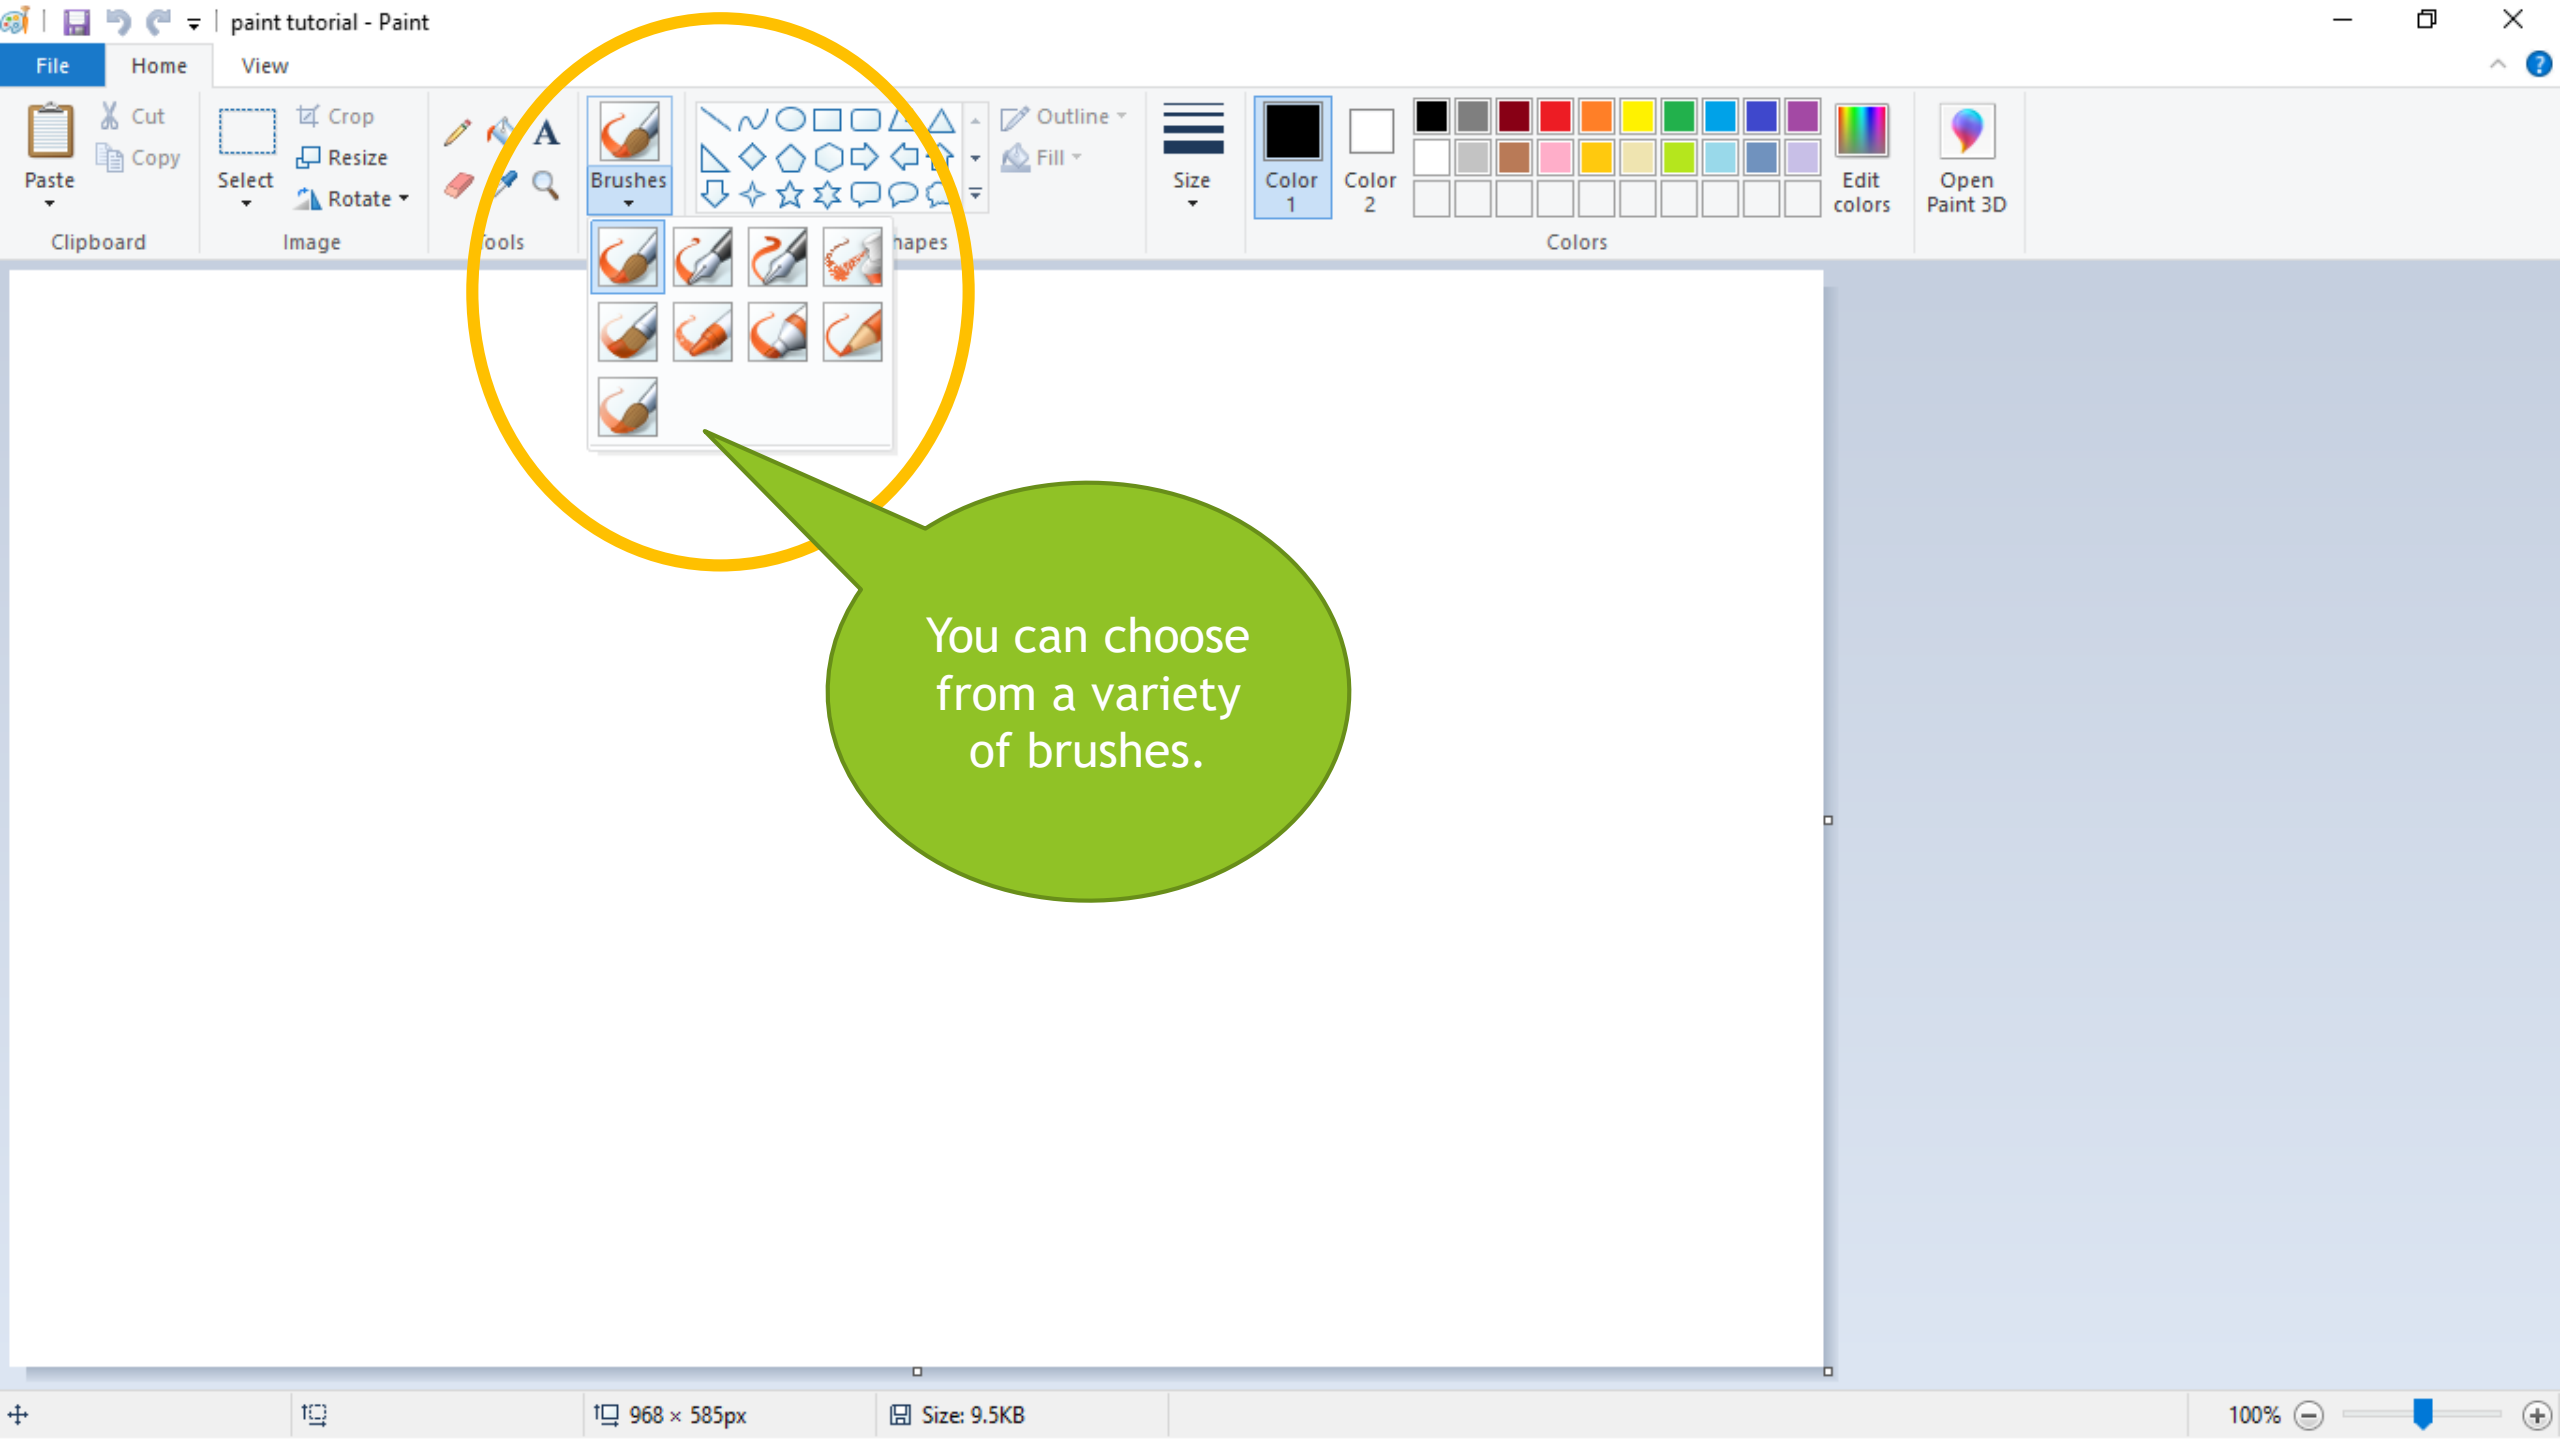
paint tutorial - Paint

File Home View

Paste Cut Copy Clipboard

Select Crop Resize Rotate Image

ools

Brushes

hapes

Outline Fill

Size

Color 1 Color 2

Edit colors

Open Paint 3D

Colors

You can choose from a variety of brushes.

968 × 585px Size: 9.5KB

100%